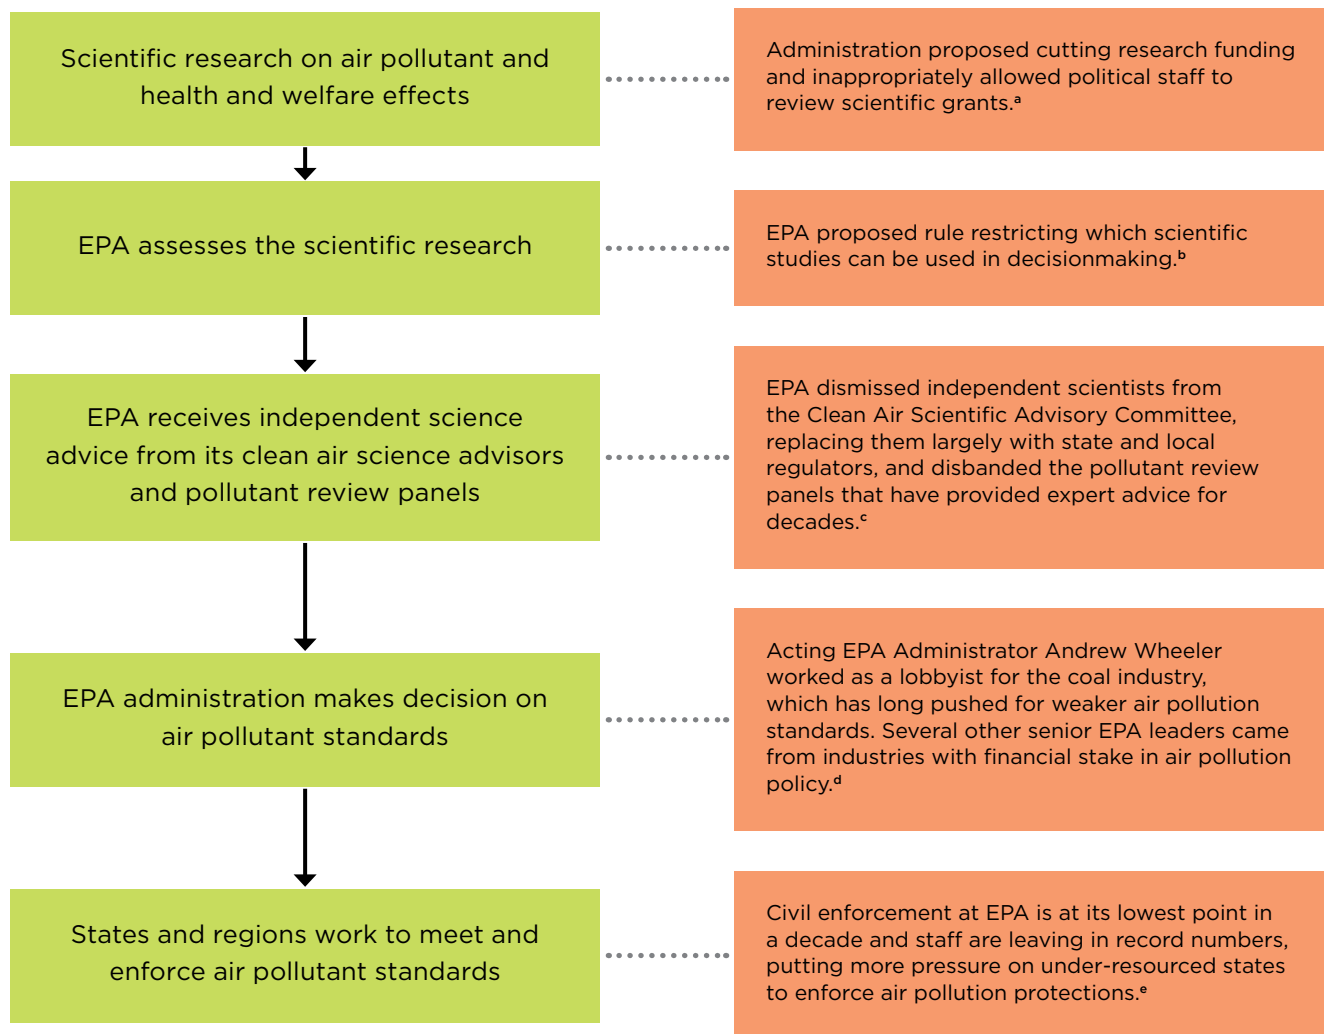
Scientific research on air pollutant and health and welfare effects

Administration proposed cutting research funding and inappropriately allowed political staff to review scientific grants.$^{a}$

EPA assesses the scientific research

EPA proposed rule restricting which scientific studies can be used in decisionmaking.$^{b}$

EPA receives independent science advice from its clean air science advisors and pollutant review panels

EPA dismissed independent scientists from the Clean Air Scientific Advisory Committee, replacing them largely with state and local regulators, and disbanded the pollutant review panels that have provided expert advice for decades.$^{c}$

EPA administration makes decision on air pollutant standards

Acting EPA Administrator Andrew Wheeler worked as a lobbyist for the coal industry, which has long pushed for weaker air pollution standards. Several other senior EPA leaders came from industries with financial stake in air pollution policy.$^{d}$

States and regions work to meet and enforce air pollutant standards

Civil enforcement at EPA is at its lowest point in a decade and staff are leaving in record numbers, putting more pressure on under-resourced states to enforce air pollution protections.$^{e}$